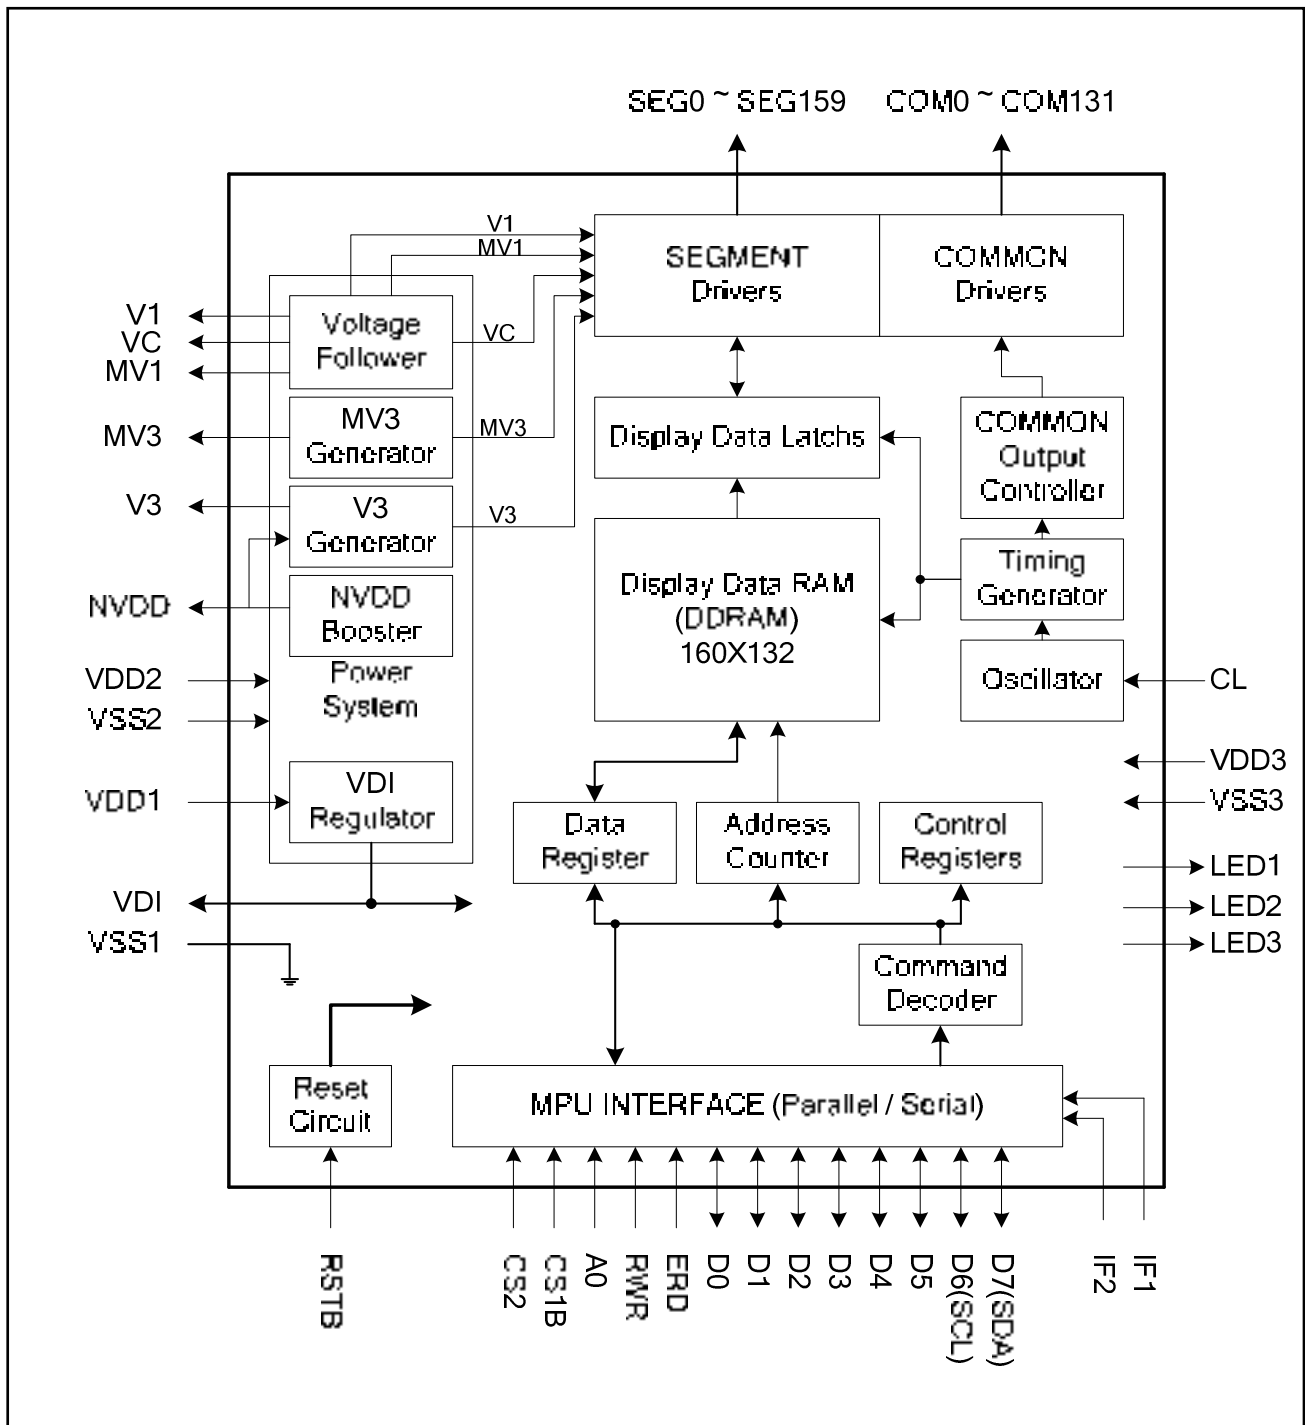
SEG0 ~ SEG159
COM0 ~ COM131

V1
MV1

SEGMENT Drivers

COMMON Drivers

V1
VC
MV1

Voltage Follower

VC

MV3

MV3 Generator

MV3

Display Data Latchs

COMMON Output Controller

V3

V3 Generator

V3

NVDD

NVDD Booster

Display Data RAM (DDRAM) 160X132

Timing Generator

Power System

VDD2
VSS2

Oscillator

CL

VDD3
VSS3

VDD1

VDI Regulator

Data Register

Address Counter

Control Registers

LED1
LED2
LED3

VDI
VSS1

Command Decoder

Reset Circuit

MPU INTERFACE (Parallel / Serial)

RSTB
CS2
CS1B
A0
RWR
ERD
D0
D1
D2
D3
D4
D5
D6(SCL)
D7(SDA)
IF2
IF1